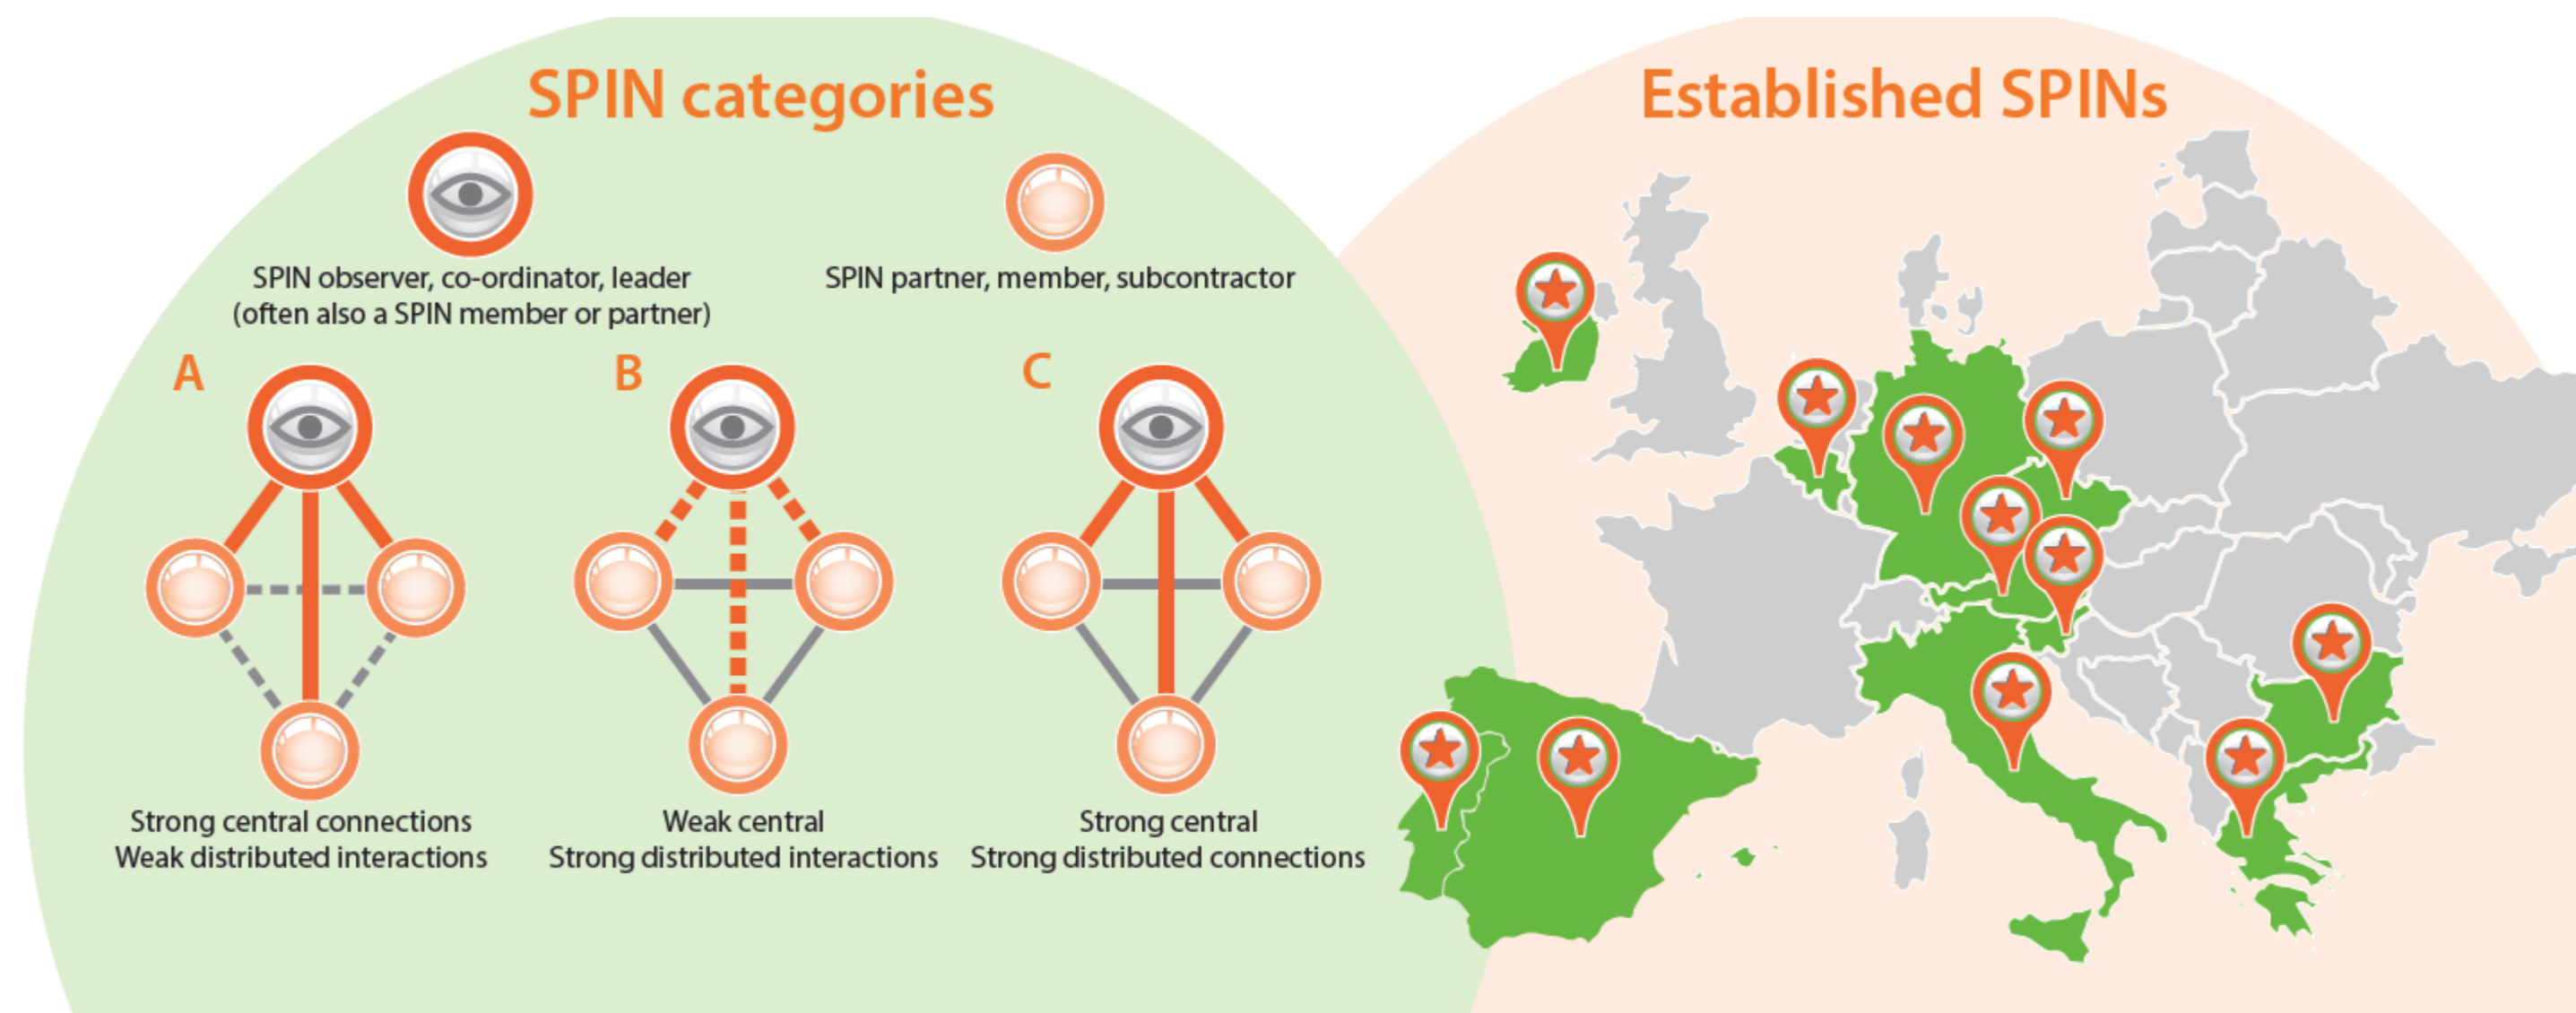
SPIN categories

SPIN observer, co-ordinator, leader (often also a SPIN member or partner)

SPIN partner, member, subcontractor

A

Strong central connections
Weak distributed interactions

B

Weak central
Strong distributed interactions

C

Strong central
Strong distributed connections

Established SPINs